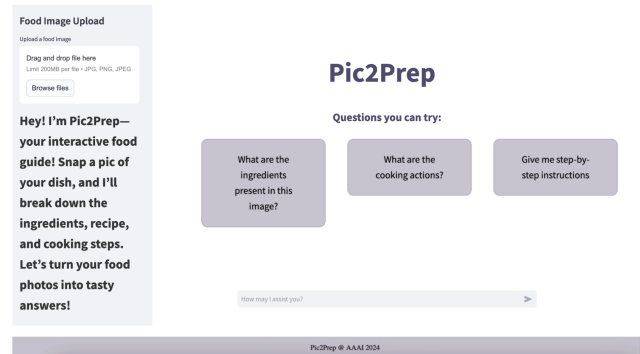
Food Image Upload

Upload a food image

Drag and drop file here
Limit 200MB per file • JPG, PNG, JPEG

Browse files

Hey! I'm Pic2Prep—your interactive food guide! Snap a pic of your dish, and I'll break down the ingredients, recipe, and cooking steps. Let's turn your food photos into tasty answers!

Pic2Prep

Questions you can try:

What are the ingredients present in this image?

What are the cooking actions?

Give me step-by-step instructions

How may I assist you?

Pic2Prep @ AAAI 2024